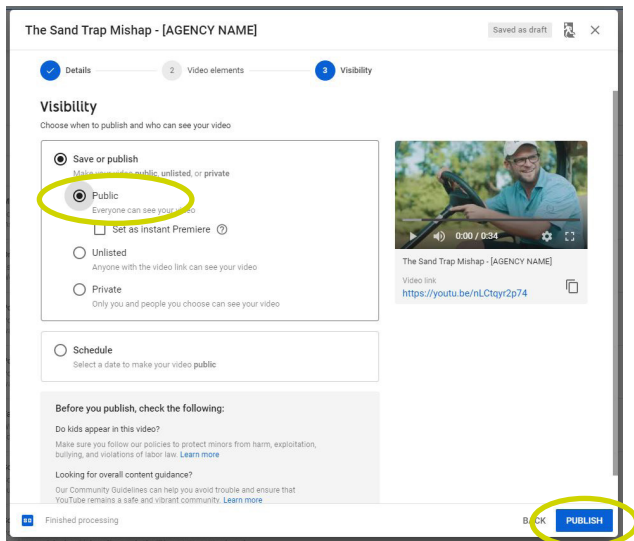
The Sand Trap Mishap - [AGENCY NAME]

Saved as draft

Details

2 Video elements

3 Visibility

Visibility

Choose when to publish and who can see your video

Save or publish

Make your video public, unlisted, or private

Public

Everyone can see your video

Set as instant Premiere

Unlisted

Anyone with the video link can see your video

Private

Only you and people you choose can see your video

0:00 / 0:34

The Sand Trap Mishap - [AGENCY NAME]

Video link

https://youtu.be/nLCtqyr2p74

Schedule

Select a date to make your video public

Before you publish, check the following:

Do kids appear in this video?

Make sure you follow our policies to protect minors from harm, exploitation, bullying, and violations of labor law. Learn more

Looking for overall content guidance?

Our Community Guidelines can help you avoid trouble and ensure that YouTube remains a safe and vibrant community. Learn more

Finished processing

BACK

PUBLISH